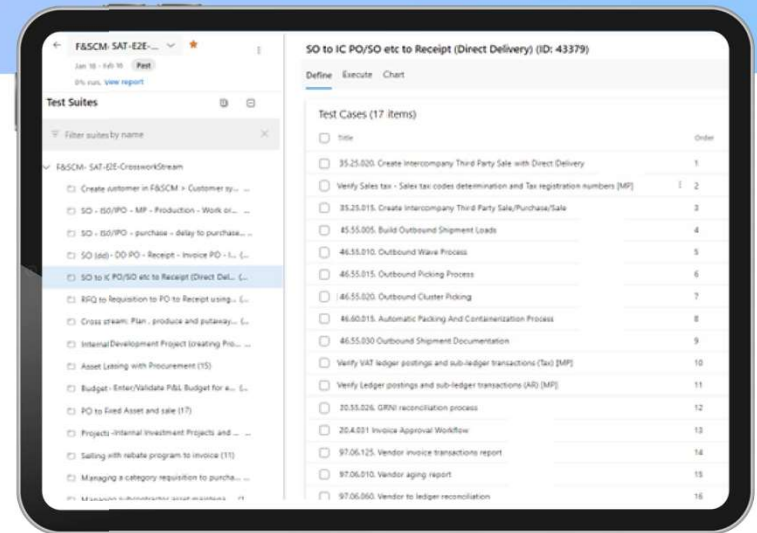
←  F&SCM- SAT-E2E-...  ⌄  ★  ⋮
Jan 16 - Feb 16  Past
0% run, View report

Test Suites

Filter suites by name  ×

⌄ F&SCM- SAT-E2E-CrosswerkStream
Create customer in F&SCM > Customer sy... ...
SO - ISO/IPO - MP - Production - Work or... ...
SO - ISO/IPO - purchase - delay to purchase... ...
SO (dd) - DD PO - Receipt - Invoice PO - I... (...
SO to IC PO/SO etc to Receipt (Direct Del... (...
RFQ to Requisition to PO to Receipt using... (...
Cross stream: Plan , produce and putaway... (...
Internal Development Project (creating Pro... ...
Asset Leasing with Procurement (15)
Budget - Enter/Validate P&L Budget for a... (...
PO to Fixed Asset and sale (17)
Projects -Internal Investment Projects and ... ...
Selling with rebate program to invoice (11)
Managing a category requisition to purcha... ...
Managing subcontractor asset maintena... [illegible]

SO to IC PO/SO etc to Receipt (Direct Delivery) (ID: 43379)

Define  Execute  Chart

Test Cases (17 items)

| Title | Order |
|---|---|
| 35.25.020. Create Intercompany Third Party Sale with Direct Delivery | 1 |
| Verify Sales tax - Salex tax codes determination and Tax registration numbers [MP] | 2 |
| 35.25.015. Create Intercompany Third Party Sale/Purchase/Sale | 3 |
| 45.55.005. Build Outbound Shipment Loads | 4 |
| 46.55.010. Outbound Wave Process | 5 |
| 46.55.015. Outbound Picking Process | 6 |
| 46.55.020. Outbound Cluster Picking | 7 |
| 46.60.015. Automatic Packing And Containerization Process | 8 |
| 46.55.030 Outbound Shipment Documentation | 9 |
| Verify VAT ledger postings and sub-ledger transactions (Tax) [MP] | 10 |
| Verify Ledger postings and sub-ledger transactions (AR) [MP] | 11 |
| 20.55.026. GRNI reconciliation process | 12 |
| 20.4.031 Invoice Approval Workflow | 13 |
| 97.06.125. Vendor invoice transactions report | 14 |
| 97.06.010. Vendor aging report | 15 |
| 97.06.060. Vendor to ledger reconciliation | 16 |